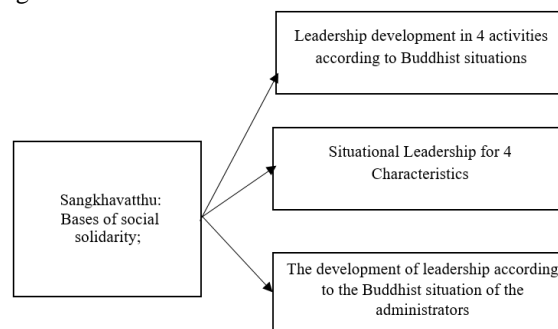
Sangkhavatthu: Bases of social solidarity;

Leadership development in 4 activities according to Buddhist situations

Situational Leadership for 4 Characteristics

The development of leadership according to the Buddhist situation of the administrators